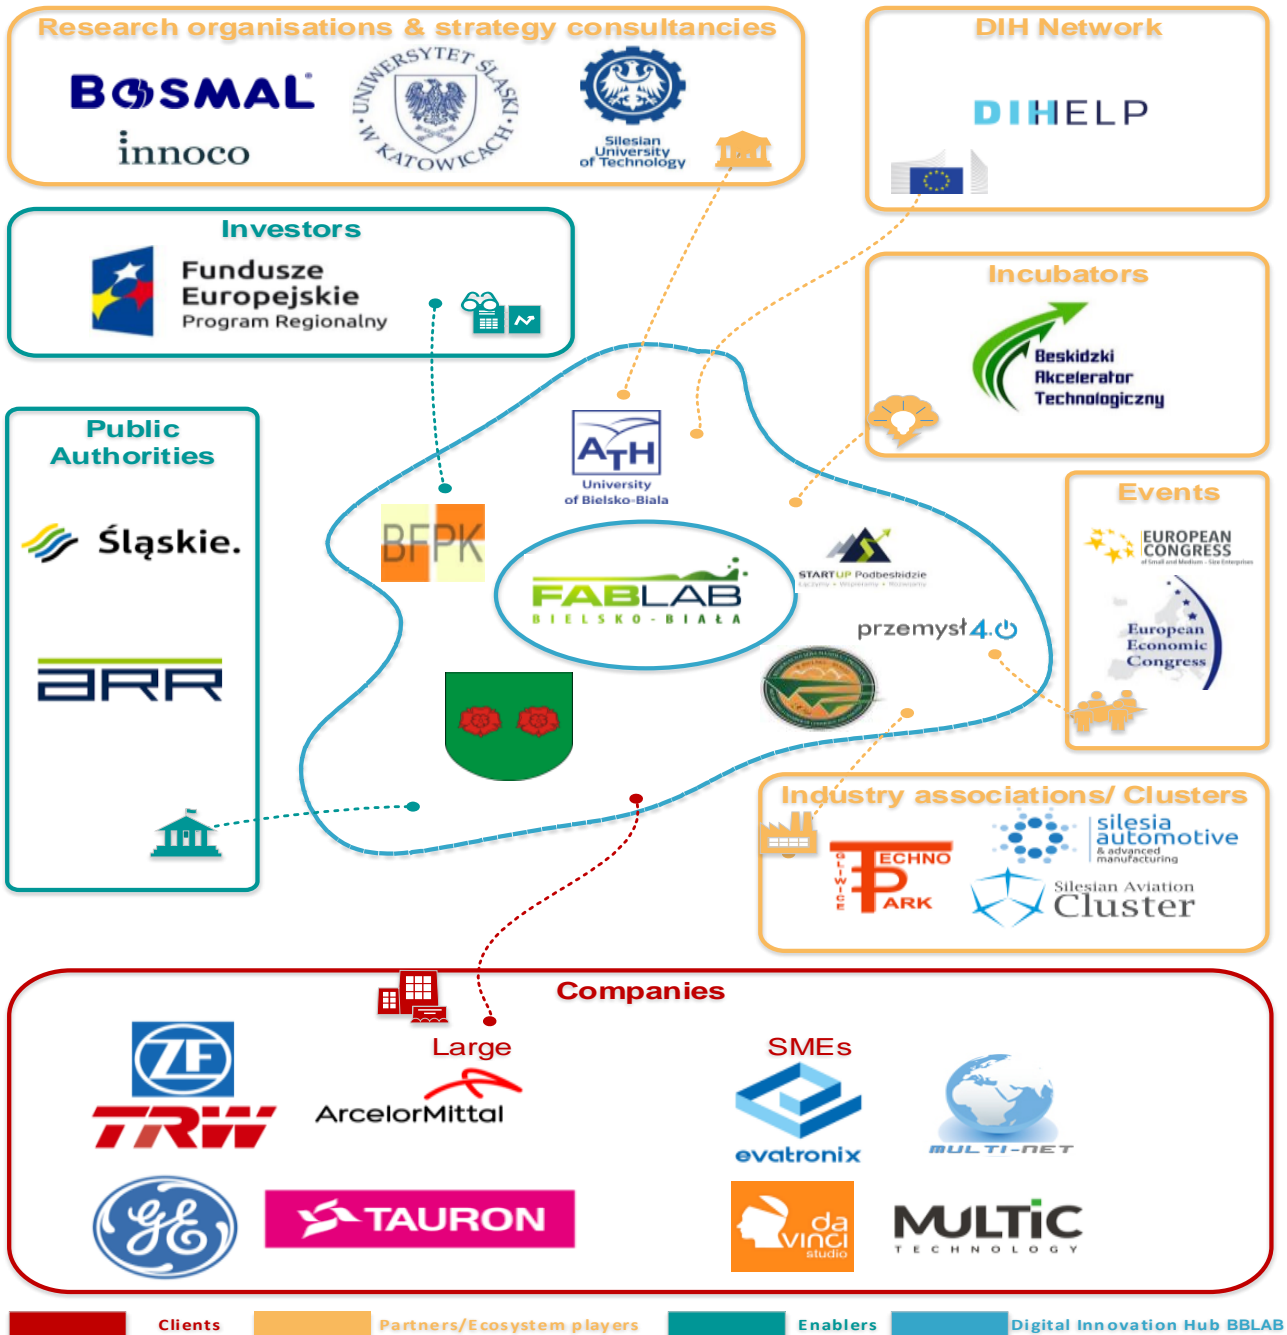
Research organisations & strategy consultancies

BOSMAL

innoco

UNIWERSYTET ŚLĄSKI W KATOWICACH

Silesian University of Technology

DIH Network

DIHELP

Investors

Fundusze Europejskie Program Regionalny

Incubators

Beskidzki Akcelerator Technologiczny

Public Authorities

Śląskie.

ARR

ATH University of Bielsko-Biala

BFPK

FABLAB BIELSKO-BIAŁA

STARTUP Podbeskidzie

przemysł 4.0

Events

EUROPEAN CONGRESS of Small and Medium-Size Enterprises

European Economic Congress

Industry associations/ Clusters

GLIWICE TECHNO PARK

silesia automotive & advanced manufacturing

Silesian Aviation Cluster

Companies

Large

ZF TRW

ArcelorMittal

GE

TAURON

SMEs

evatronix

MULTI-NET

da vinci studio

MULTIC TECHNOLOGY

Clients | Partners/Ecosystem players | Enablers | Digital Innovation Hub BBLAB